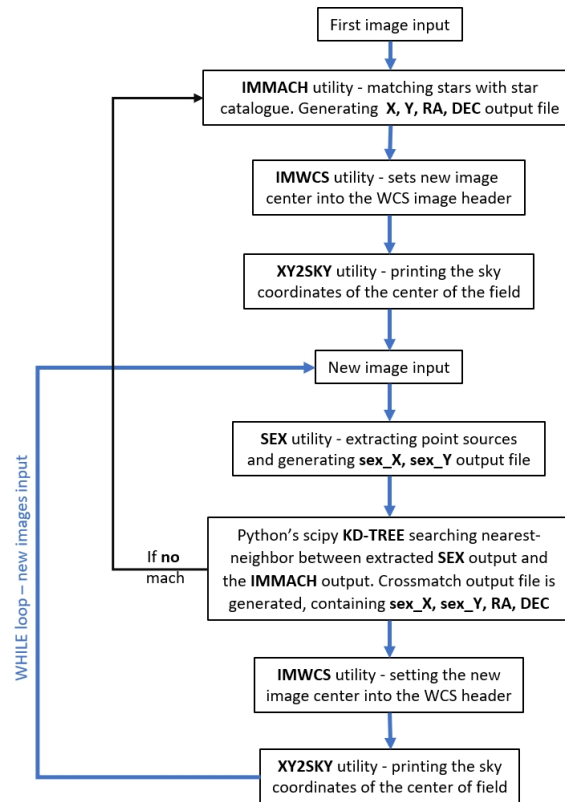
First image input

**IMMACH** utility - matching stars with star catalogue. Generating **X, Y, RA, DEC** output file

**IMWCS** utility - sets new image center into the WCS image header

**XY2SKY** utility - printing the sky coordinates of the center of the field

New image input

**SEX** utility - extracting point sources and generating **sex_X, sex_Y** output file

If **no** mach

Python's scipy **KD-TREE** searching nearest-neighbor between extracted **SEX** output and the **IMMACH** output. Crossmatch output file is generated, containing **sex_X, sex_Y, RA, DEC**

WHILE loop – new images input

**IMWCS** utility - setting the new image center into the WCS header

**XY2SKY** utility - printing the sky coordinates of the center of field